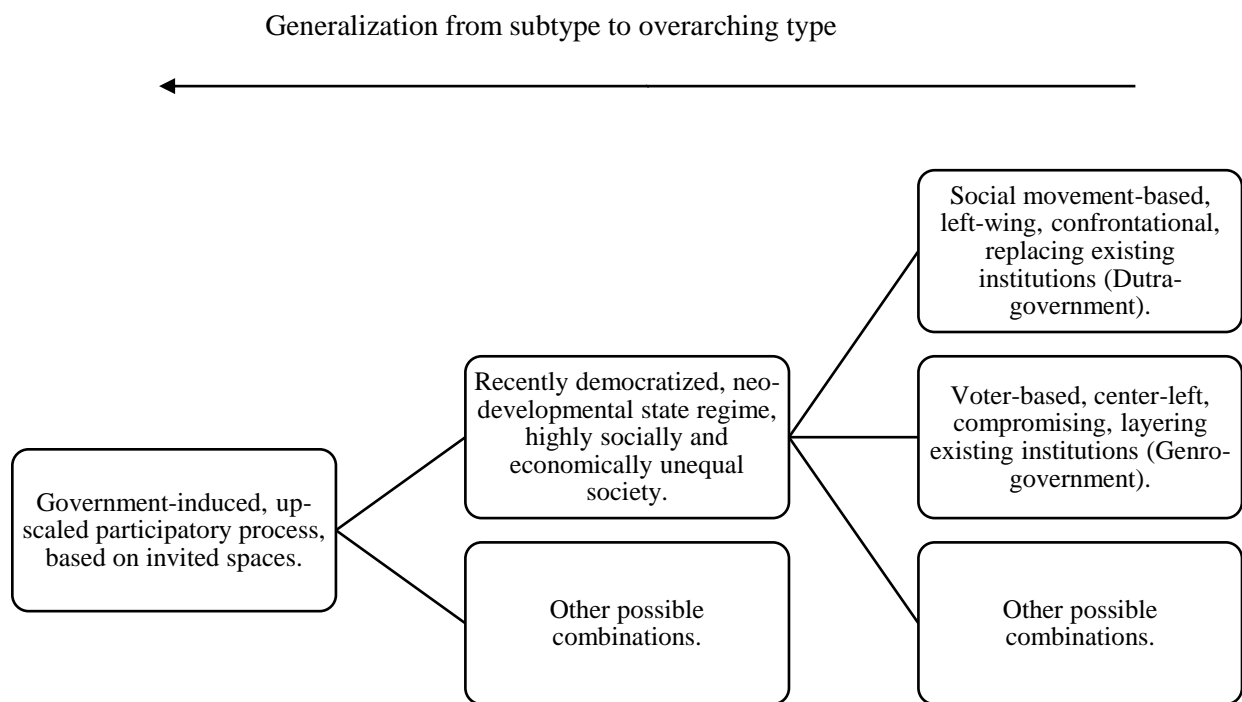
Generalization from subtype to overarching type

Social movement-based, left-wing, confrontational, replacing existing institutions (Dutra-government).

Recently democratized, neo-developmental state regime, highly socially and economically unequal society.

Voter-based, center-left, compromising, layering existing institutions (Genro-government).

Government-induced, up-scaled participatory process, based on invited spaces.

Other possible combinations.

Other possible combinations.